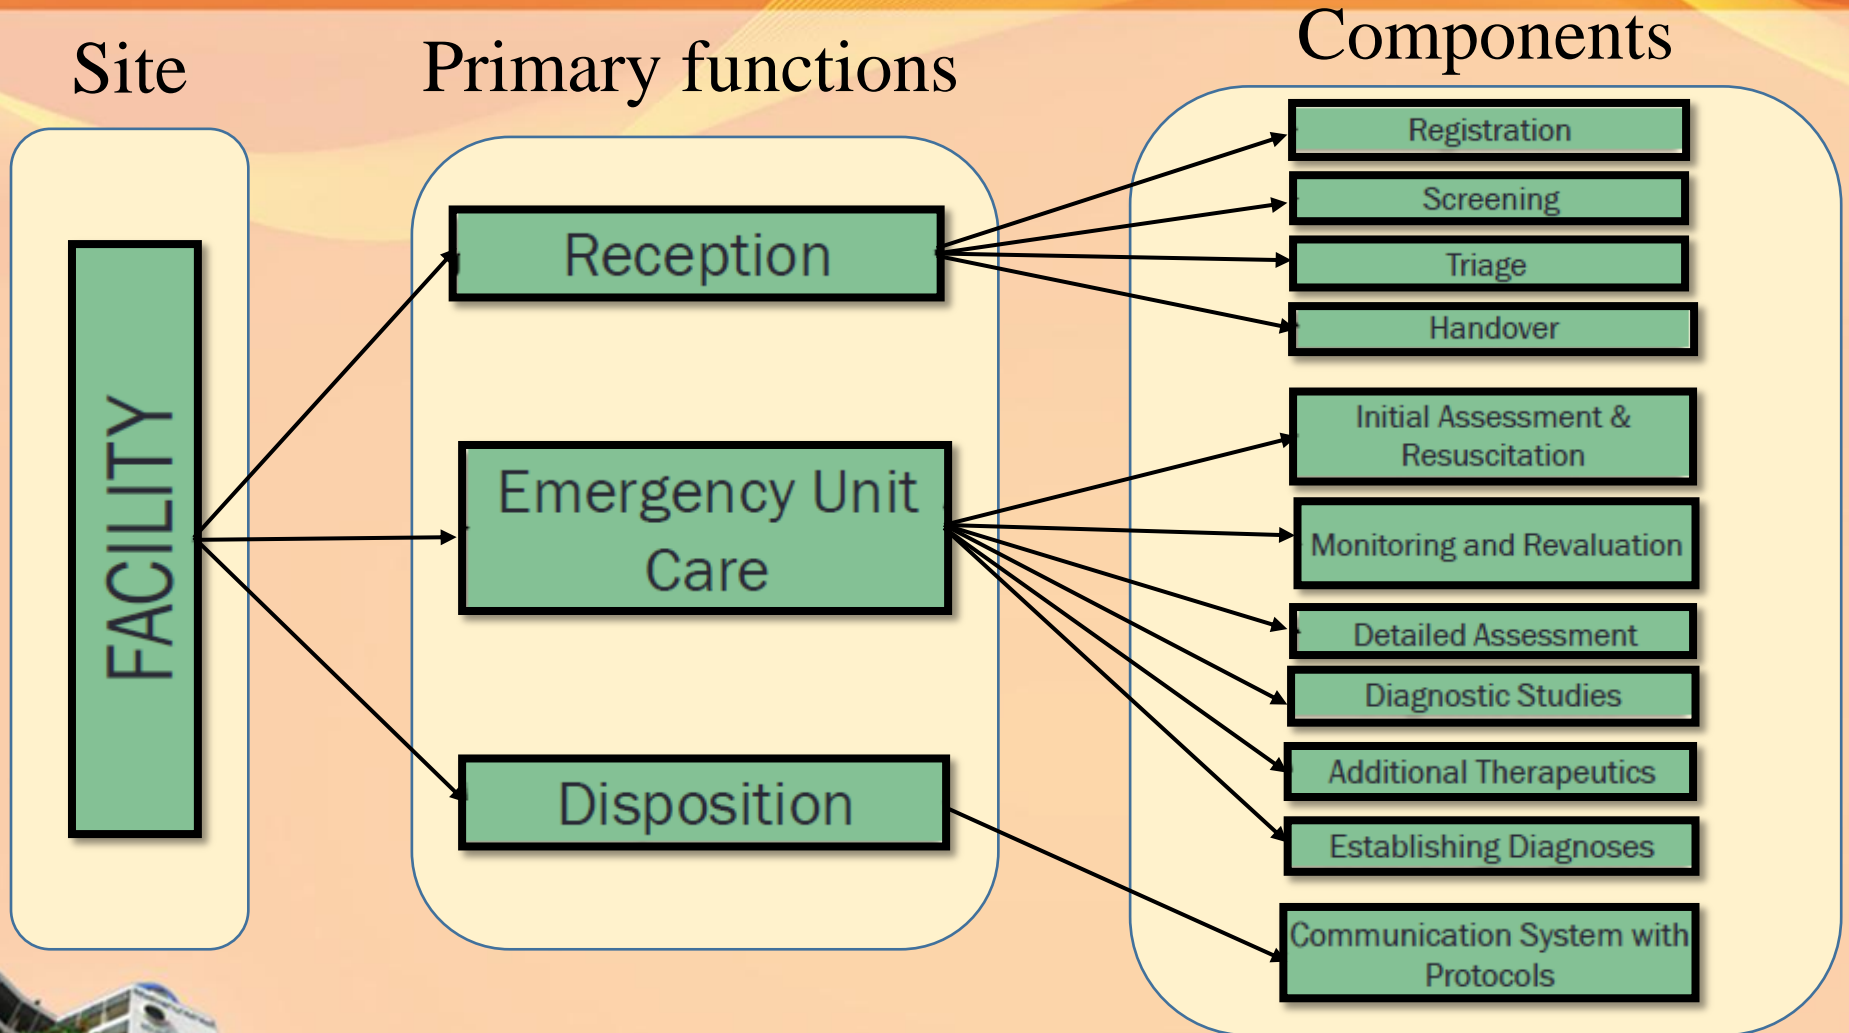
Site

Primary functions

Components

FACILITY

Reception

Emergency Unit Care

Disposition

Registration

Screening

Triage

Handover

Initial Assessment & Resuscitation

Monitoring and Revaluation

Detailed Assessment

Diagnostic Studies

Additional Therapeutics

Establishing Diagnoses

Communication System with Protocols